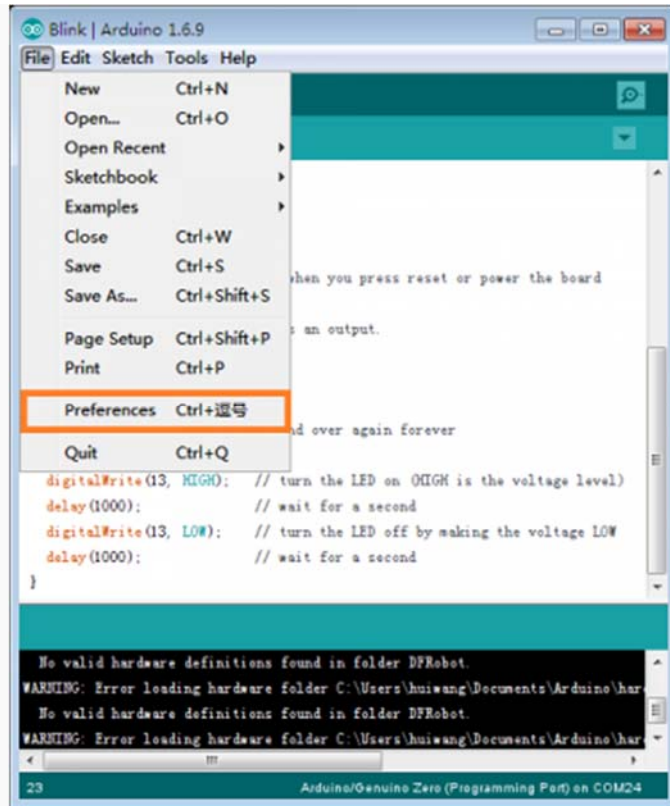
Blink | Arduino 1.6.9

File Edit Sketch Tools Help

New Ctrl+N
Open... Ctrl+O
Open Recent
Sketchbook
Examples
Close Ctrl+W
Save Ctrl+S
Save As... Ctrl+Shift+S
Page Setup Ctrl+Shift+P
Print Ctrl+P
Preferences Ctrl+逗号
Quit Ctrl+Q

when you press reset or power the board

s an output.

nd over again forever

digitalWrite(13, HIGH); // turn the LED on (HIGH is the voltage level)
delay(1000); // wait for a second
digitalWrite(13, LOW); // turn the LED off by making the voltage LOW
delay(1000); // wait for a second
}

No valid hardware definitions found in folder DFRobot.
WARNING: Error loading hardware folder C:\Users\huiwang\Documents\Arduino\har
No valid hardware definitions found in folder DFRobot.
WARNING: Error loading hardware folder C:\Users\huiwang\Documents\Arduino\har

23 Arduino/Genuino Zero (Programming Port) on COM24